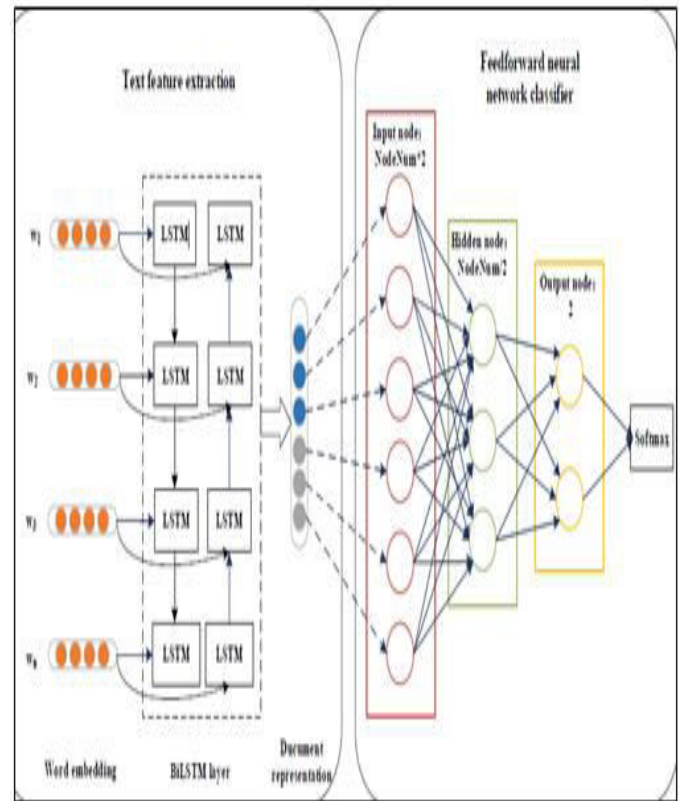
Text feature extraction

Feedforward neural network classifier

$w_1$

$w_2$

$w_3$

$w_n$

LSTM

LSTM

LSTM

LSTM

LSTM

LSTM

LSTM

LSTM

Input node: NodeNum*2

Hidden node: NodeNum/2

Output node: 2

Softmax

Word embedding

BiLSTM layer

Document representation